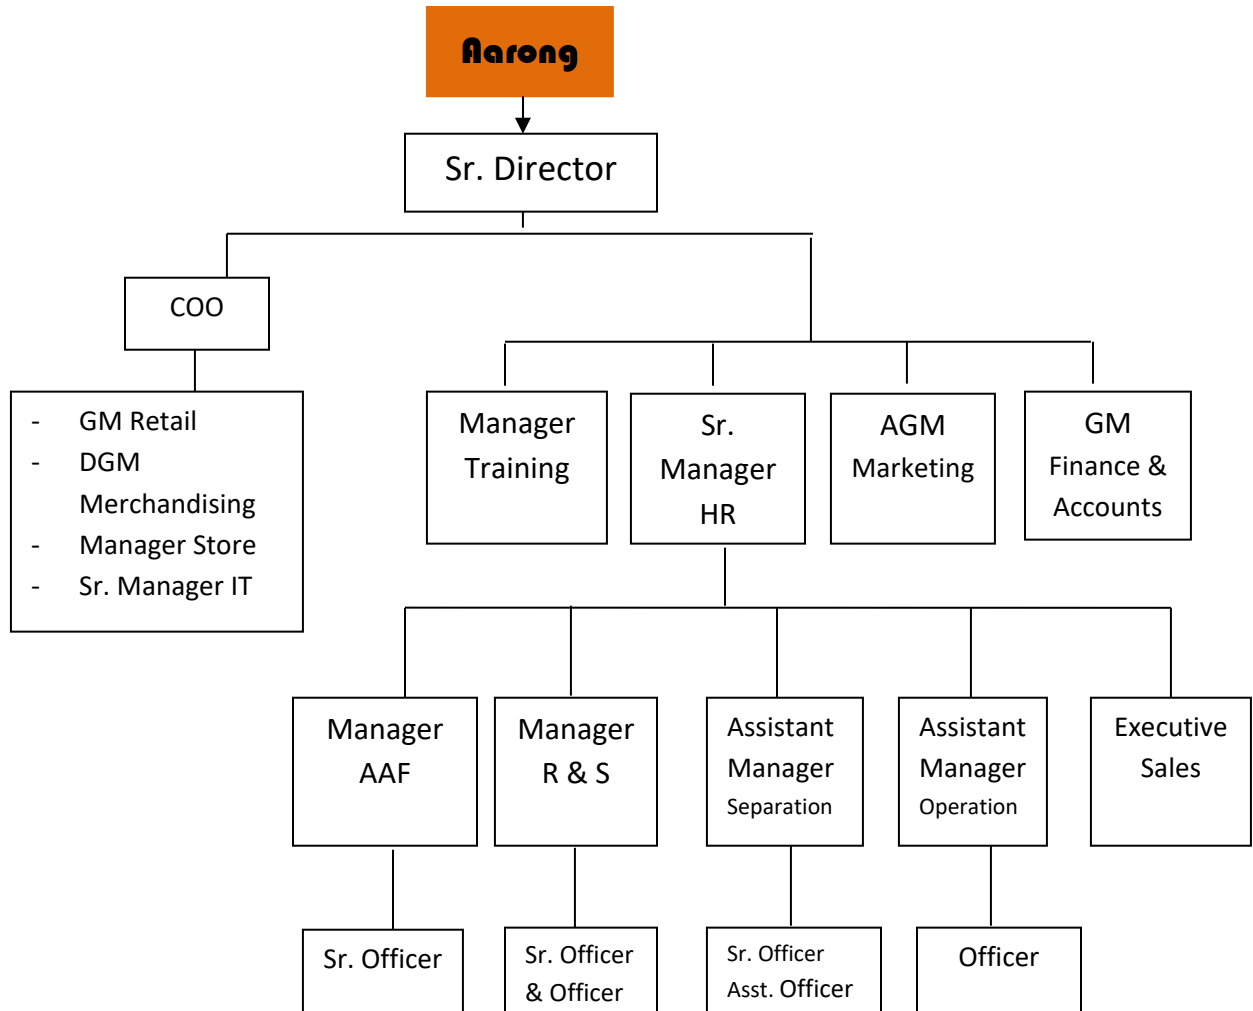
Aarong

Sr. Director

COO

- GM Retail
- DGM Merchandising
- Manager Store
- Sr. Manager IT

Manager Training

Sr. Manager HR

AGM Marketing

GM Finance & Accounts

Manager AAF

Manager R & S

Assistant Manager Separation

Assistant Manager Operation

Executive Sales

Sr. Officer

Sr. Officer & Officer

Sr. Officer Asst. Officer

Officer